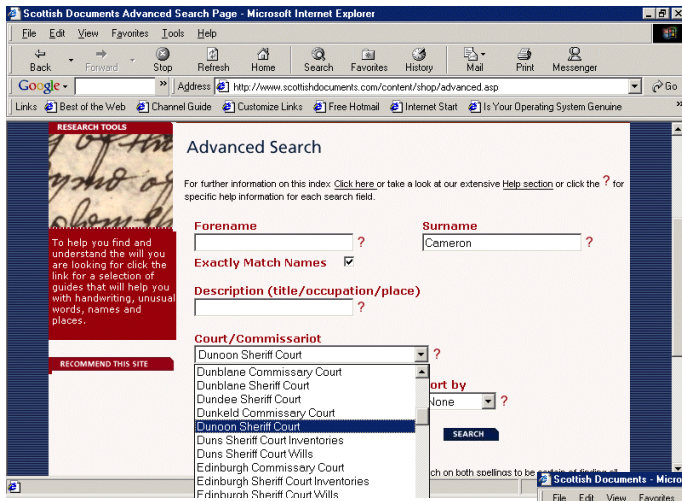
Scottish Documents Advanced Search Page - Microsoft Internet Explorer

File Edit View Favorites Tools Help

Back Forward Stop Refresh Home Search Favorites History Mail Print Messenger

Google Address http://www.scottishdocuments.com/content/shop/advanced.asp Go

Links Best of the Web Channel Guide Customize Links Free Hotmail Internet Start Is Your Operating System Genuine

RESEARCH TOOLS

To help you find and understand the will you are looking for click the link for a selection of guides that will help you with handwriting, unusual words, names and places.

RECOMMEND THIS SITE

Advanced Search

For further information on this index Click here or take a look at our extensive Help section or click the ? for specific help information for each search field.

Forename ?

Surname
Cameron ?

Exactly Match Names

Description (title/occupation/place) ?

Court/Commissariot
Dunoon Sheriff Court ?

Dunblane Commissary Court
Dunblane Sheriff Court
Dundee Sheriff Court
Dunkeld Commissary Court
Dunoon Sheriff Court
Duns Sheriff Court Inventories
Duns Sheriff Court Wills
Edinburgh Commissary Court
Edinburgh Sheriff Court Inventories
Edinburgh Sheriff Court Wills

ort by
None ?

SEARCH

ch on both spellings to be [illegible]

Scottish Documents - Micro
File Edit View Favorites